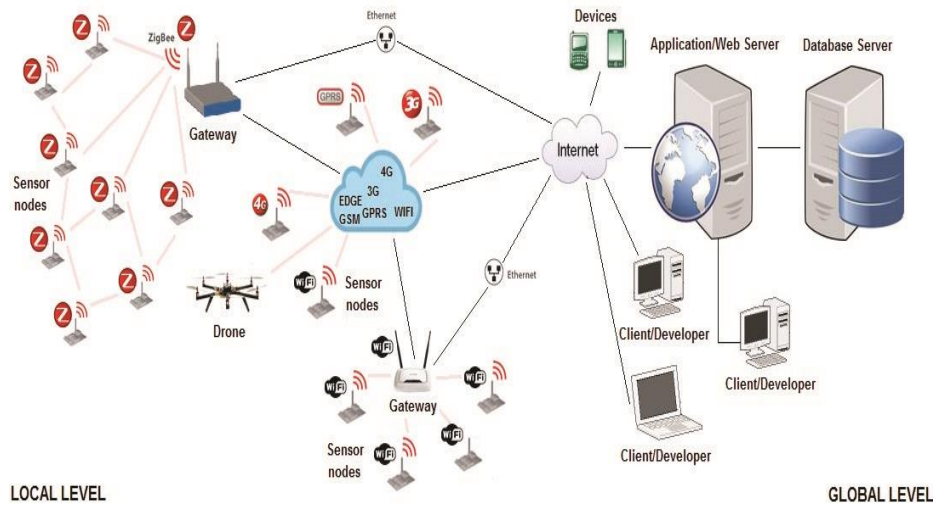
ZigBee

Ethernet

Devices

Application/Web Server

Database Server

Gateway

GPRS

3G

Internet

Sensor nodes

4G

3G

EDGE

GSM

GPRS

WIFI

4G

Sensor nodes

Ethernet

Drone

Client/Developer

Gateway

Client/Developer

Sensor nodes

Client/Developer

LOCAL LEVEL

GLOBAL LEVEL